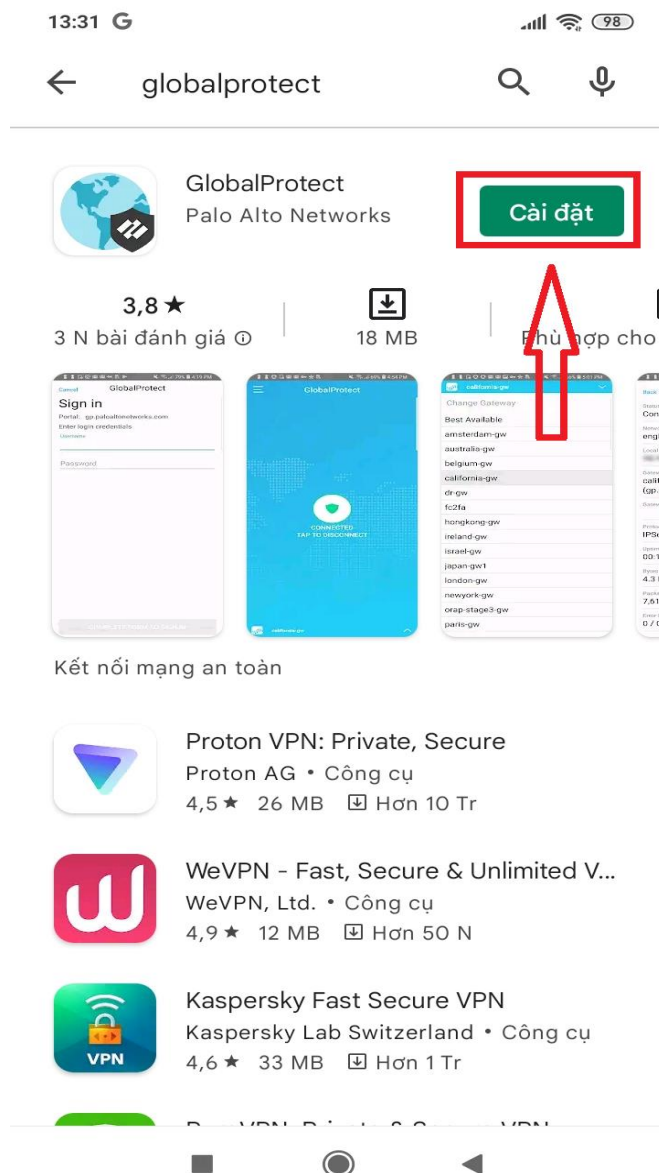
13:31 G
98

globalprotect

GlobalProtect
Palo Alto Networks
Cài đặt

3,8 ★
3 N bài đánh giá ⓘ
18 MB
Phù hợp cho

Cancel GlobalProtect
Sign in
Portal: gp.paloaltonetworks.com
Enter login credentials
Username
Password

GlobalProtect
CONNECTED
TAP TO DISCONNECT

california-gw
Change Gateway
Best Available
amsterdam-gw
australia-gw
belgium-gw
california-gw
dr-gw
fc2fa
hongkong-gw
ireland-gw
israel-gw
japan-gw1
london-gw
newyork-gw
orap-stage3-gw
paris-gw

Kết nối mạng an toàn

Proton VPN: Private, Secure
Proton AG • Công cụ
4,5 ★ 26 MB Hơn 10 Tr

WeVPN - Fast, Secure & Unlimited V...
WeVPN, Ltd. • Công cụ
4,9 ★ 12 MB Hơn 50 N

Kaspersky Fast Secure VPN
Kaspersky Lab Switzerland • Công cụ
4,6 ★ 33 MB Hơn 1 Tr
VPN

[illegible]